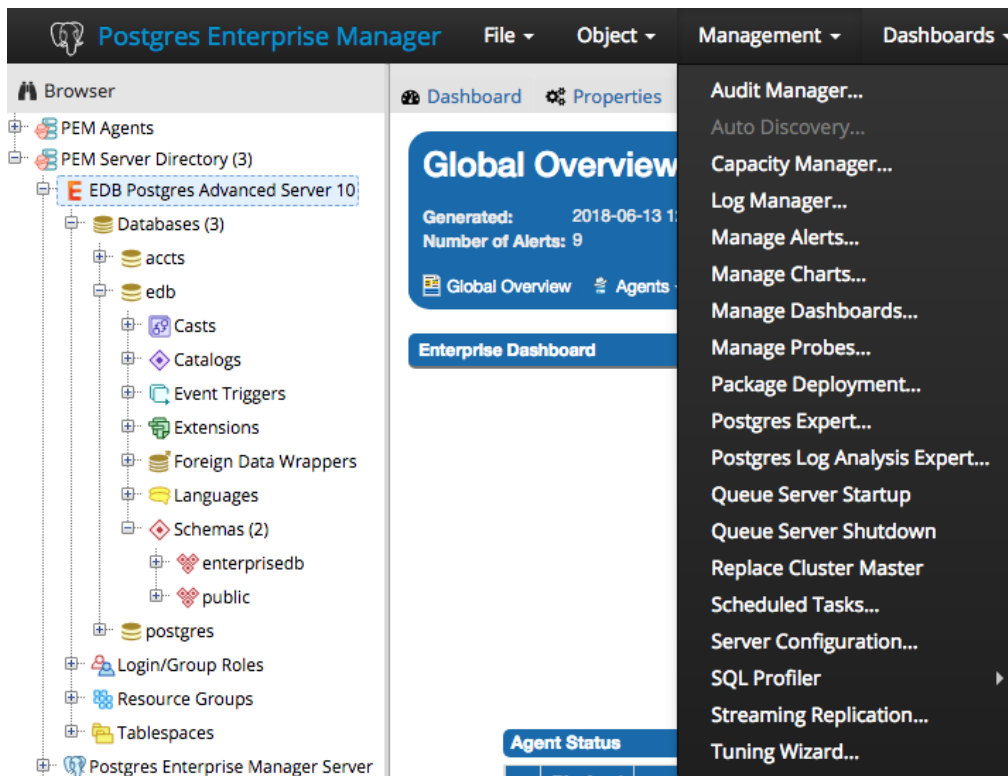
Postgres Enterprise Manager File ▾ Object ▾ Management ▾ Dashboards ▾

Browser

PEM Agents
PEM Server Directory (3)
EDB Postgres Advanced Server 10
Databases (3)
accts
edb
Casts
Catalogs
Event Triggers
Extensions
Foreign Data Wrappers
Languages
Schemas (2)
enterprisedb
public
postgres
Login/Group Roles
Resource Groups
Tablespaces
Postgres Enterprise Manager Server

Dashboard Properties

Global Overview

Generated: 2018-06-13 1
Number of Alerts: 9

Global Overview Agents

Enterprise Dashboard

Agent Status

Audit Manager...
Auto Discovery...
Capacity Manager...
Log Manager...
Manage Alerts...
Manage Charts...
Manage Dashboards...
Manage Probes...
Package Deployment...
Postgres Expert...
Postgres Log Analysis Expert...
Queue Server Startup
Queue Server Shutdown
Replace Cluster Master
Scheduled Tasks...
Server Configuration...
SQL Profiler
Streaming Replication...
Tuning Wizard...